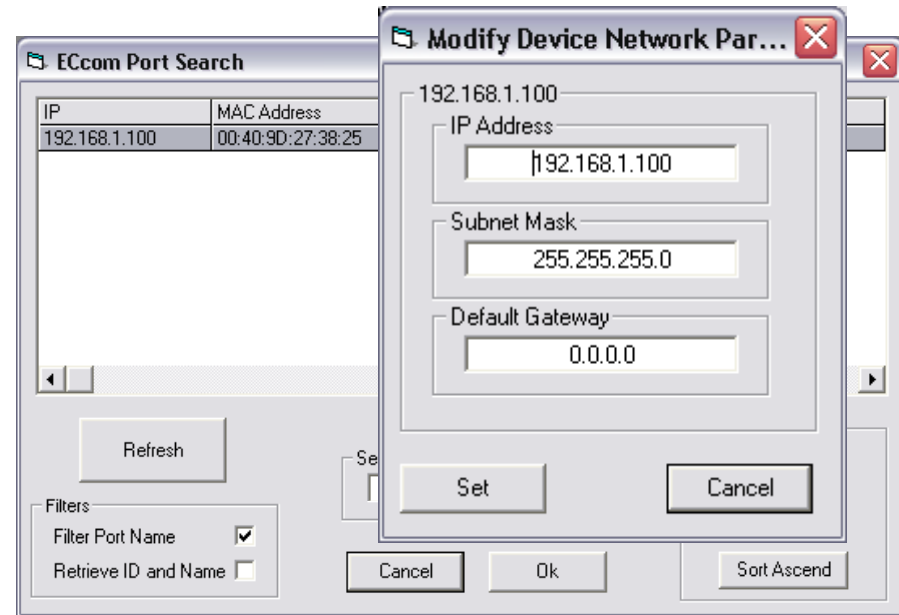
ECcom Port Search

| IP | MAC Address |
|---|---|
| 192.168.1.100 | 00:40:9D:27:38:25 |

Refresh

Se

Filters

Filter Port Name ☑

Retrieve ID and Name ☐

Cancel

Ok

Sort Ascend

Modify Device Network Par...

192.168.1.100

IP Address

192.168.1.100

Subnet Mask

255.255.255.0

Default Gateway

0.0.0.0

Set

Cancel